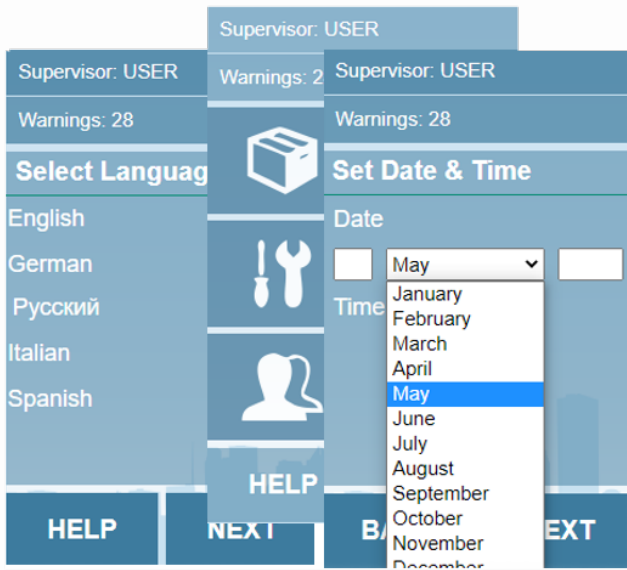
Supervisor: USER

Warnings: 28

Select Languag

English

German

Русский

Italian

Spanish

HELP

NEXT

Supervisor: USER

Warnings: 2

HELP

Supervisor: USER

Warnings: 28

Set Date & Time

Date

May

Time

January
February
March
April
May
June
July
August
September
October
November
December

BA

EXT